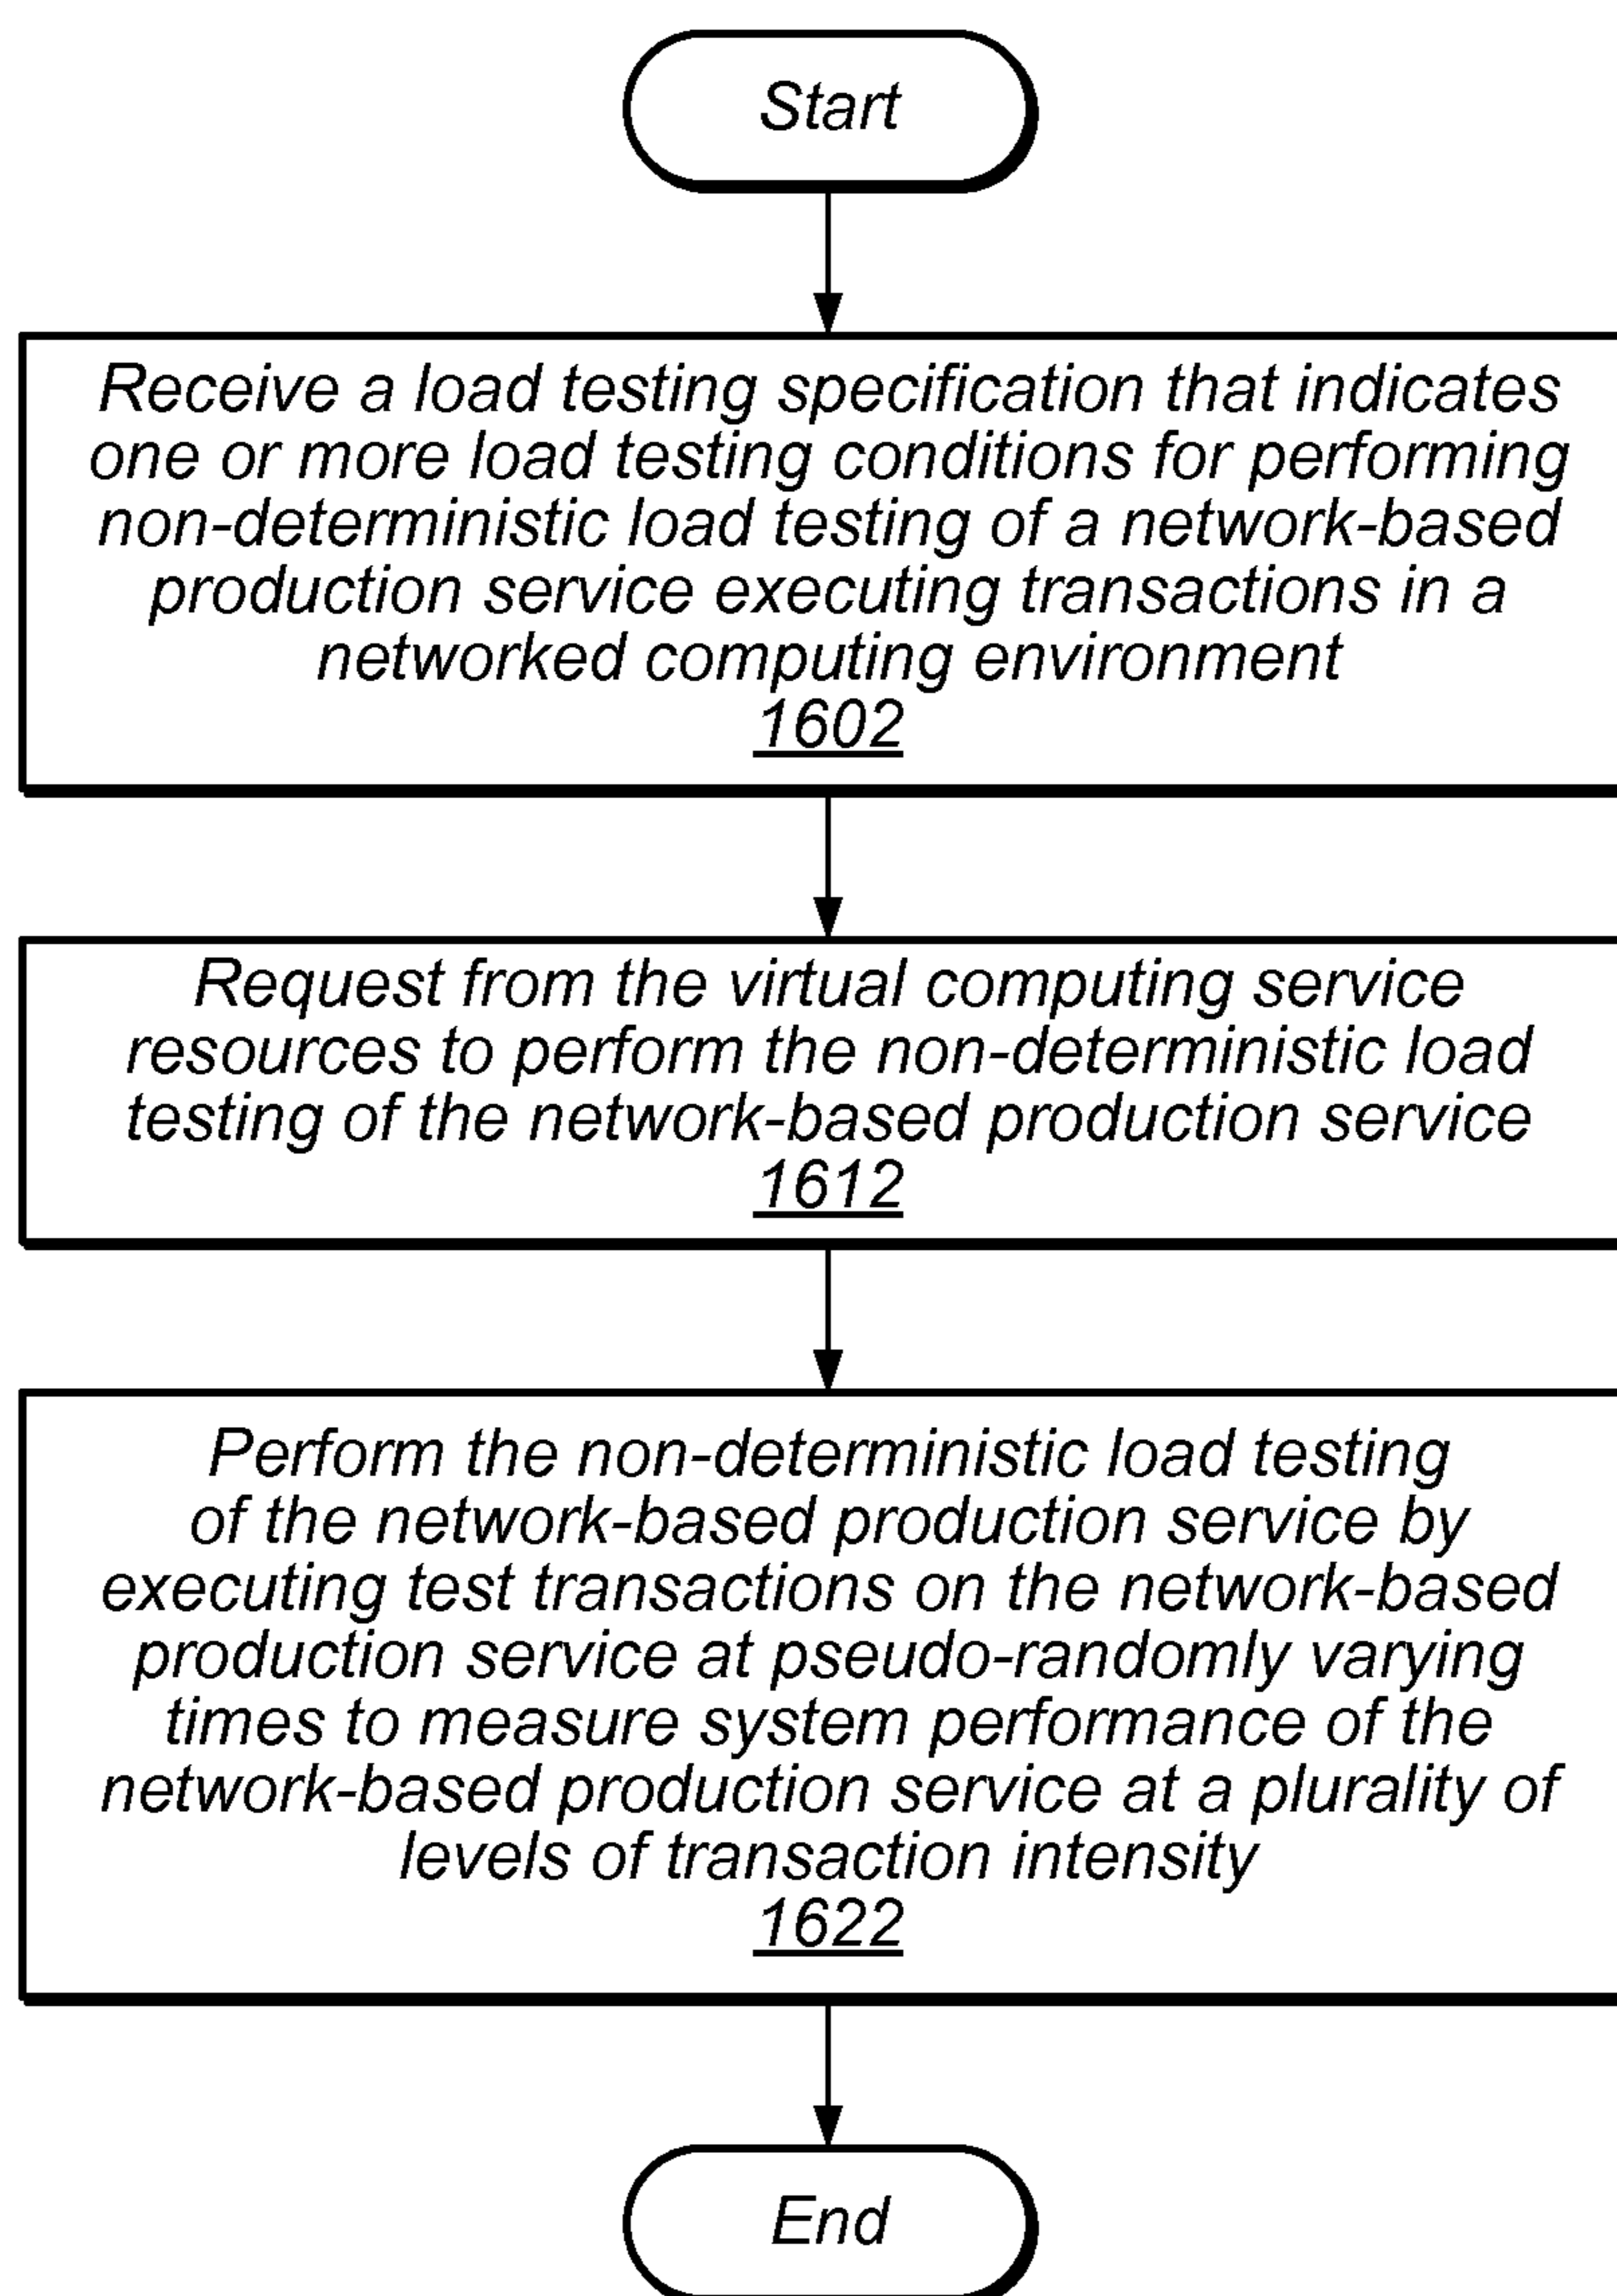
Start

Receive a load testing specification that indicates one or more load testing conditions for performing non-deterministic load testing of a network-based production service executing transactions in a networked computing environment
1602

Request from the virtual computing service resources to perform the non-deterministic load testing of the network-based production service
1612

Perform the non-deterministic load testing of the network-based production service by executing test transactions on the network-based production service at pseudo-randomly varying times to measure system performance of the network-based production service at a plurality of levels of transaction intensity
1622

End